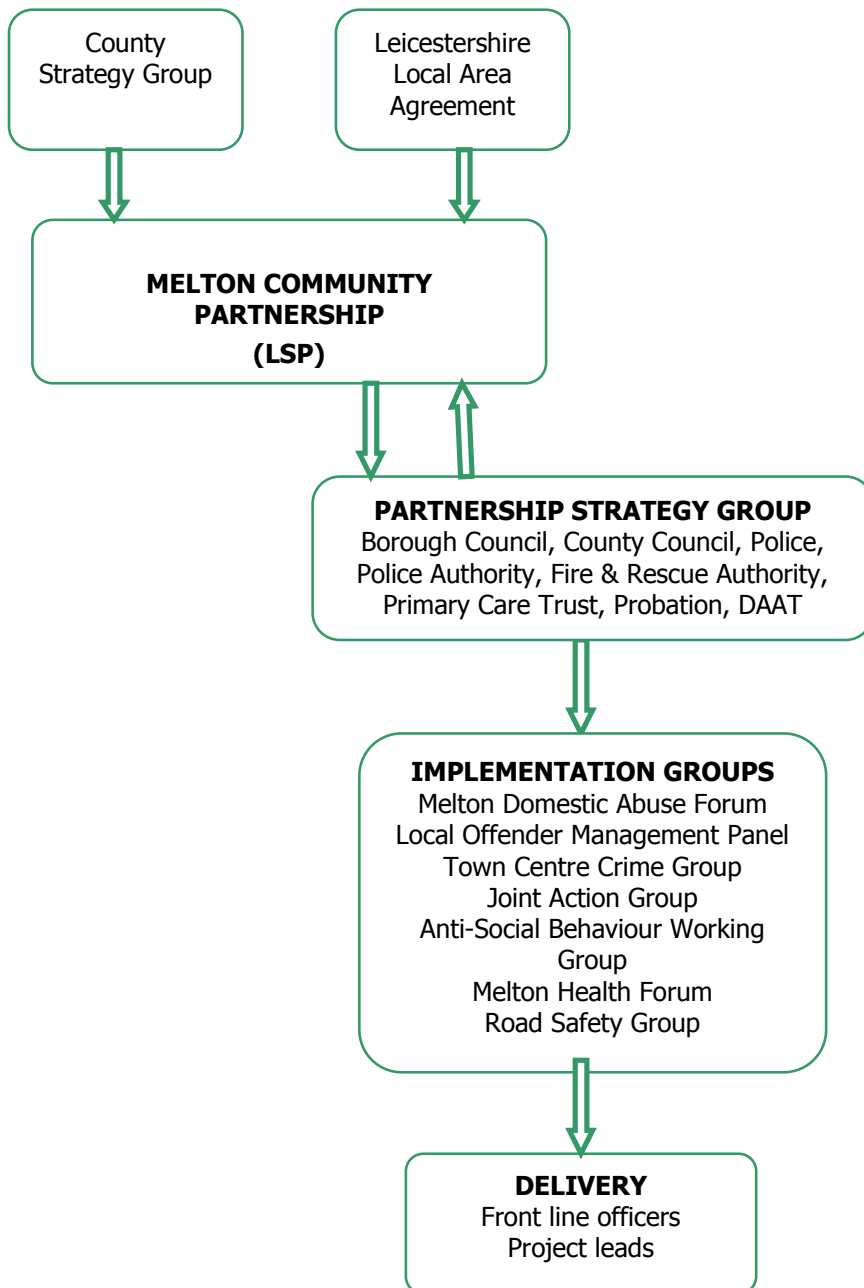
County Strategy Group

Leicestershire Local Area Agreement

MELTON COMMUNITY PARTNERSHIP
(LSP)

PARTNERSHIP STRATEGY GROUP
Borough Council, County Council, Police, Police Authority, Fire & Rescue Authority, Primary Care Trust, Probation, DAAT

IMPLEMENTATION GROUPS
Melton Domestic Abuse Forum
Local Offender Management Panel
Town Centre Crime Group
Joint Action Group
Anti-Social Behaviour Working Group
Melton Health Forum
Road Safety Group

DELIVERY
Front line officers
Project leads